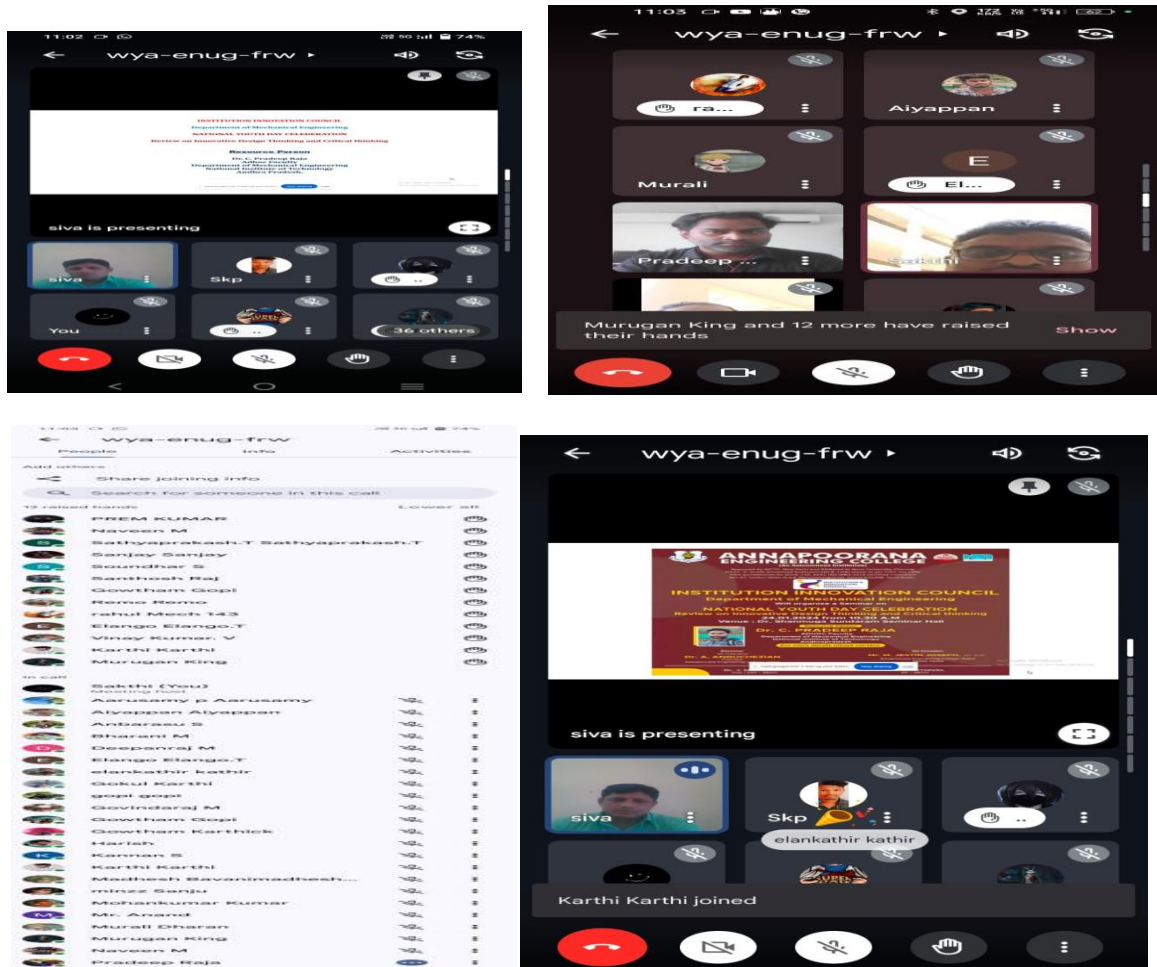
11:02 5G 74%
← wya-enug-frw ▸

INSTITUTION INNOVATION COUNCIL
Department of Mechanical Engineering
NATIONAL YOUTH DAY CELEBRATION
Review on Innovative Design Thinking and Critical Thinking
Resource Person
Dr. C. Pradeep Raja
Adhoc Faculty
Department of Mechanical Engineering
National Institute of Technology
Andhra Pradesh.

siva is presenting
siva
Skp
You
36 others

11:03
← wya-enug-frw ▸
ra...
Aiyappan
Murali
E
El...
Pradeep ...
Sakthi
Murugan King and 12 more have raised their hands
Show

11:03 74%
← wya-enug-frw
People Info Activities
Add others
Share joining info
Search for someone in this call
13 raised hands Lower all
PREM KUMAR
Naveen M
Sathyaprakash.T Sathyaprakash.T
Sanjay Sanjay
Soundhar S
Santhosh Raj
Gowtham Gopi
Remo Remo
rahul Mech 143
Elango Elango.T
Vinay Kumar. V
Karthi Karthi
Murugan King
In call
Sakthi (You)
Meeting host
Aarusamy p Aarusamy
Aiyappan Aiyappan
Anbarasu S
Bharani M
Deepanraj M
Elango Elango.T
elankathir kathir
Gokul Karthi
gopi gopi
Govindaraj M
Gowtham Gopi
Gowtham Karthick
Hariah
Kannan S
Karthi Karthi
Madhesh Bavanimadhesh...
minzz Sanju
Mohankumar Kumar
Mr. Anand
Murali Dharan
Murugan King
Naveen M
Pradeep Raja

← wya-enug-frw ▸
ANNAPOORANA ENGINEERING COLLEGE
INSTITUTION INNOVATION COUNCIL
Department of Mechanical Engineering
NATIONAL YOUTH DAY CELEBRATION
Review on Innovative Design Thinking and Critical thinking
24.01.2024 from 10.30 A.M
Venue : Dr. Shanmuga Sundaram Seminar Hall
Dr. C. PRADEEP RAJA
siva is presenting
siva
Skp
elankathir kathir
Karthi Karthi joined